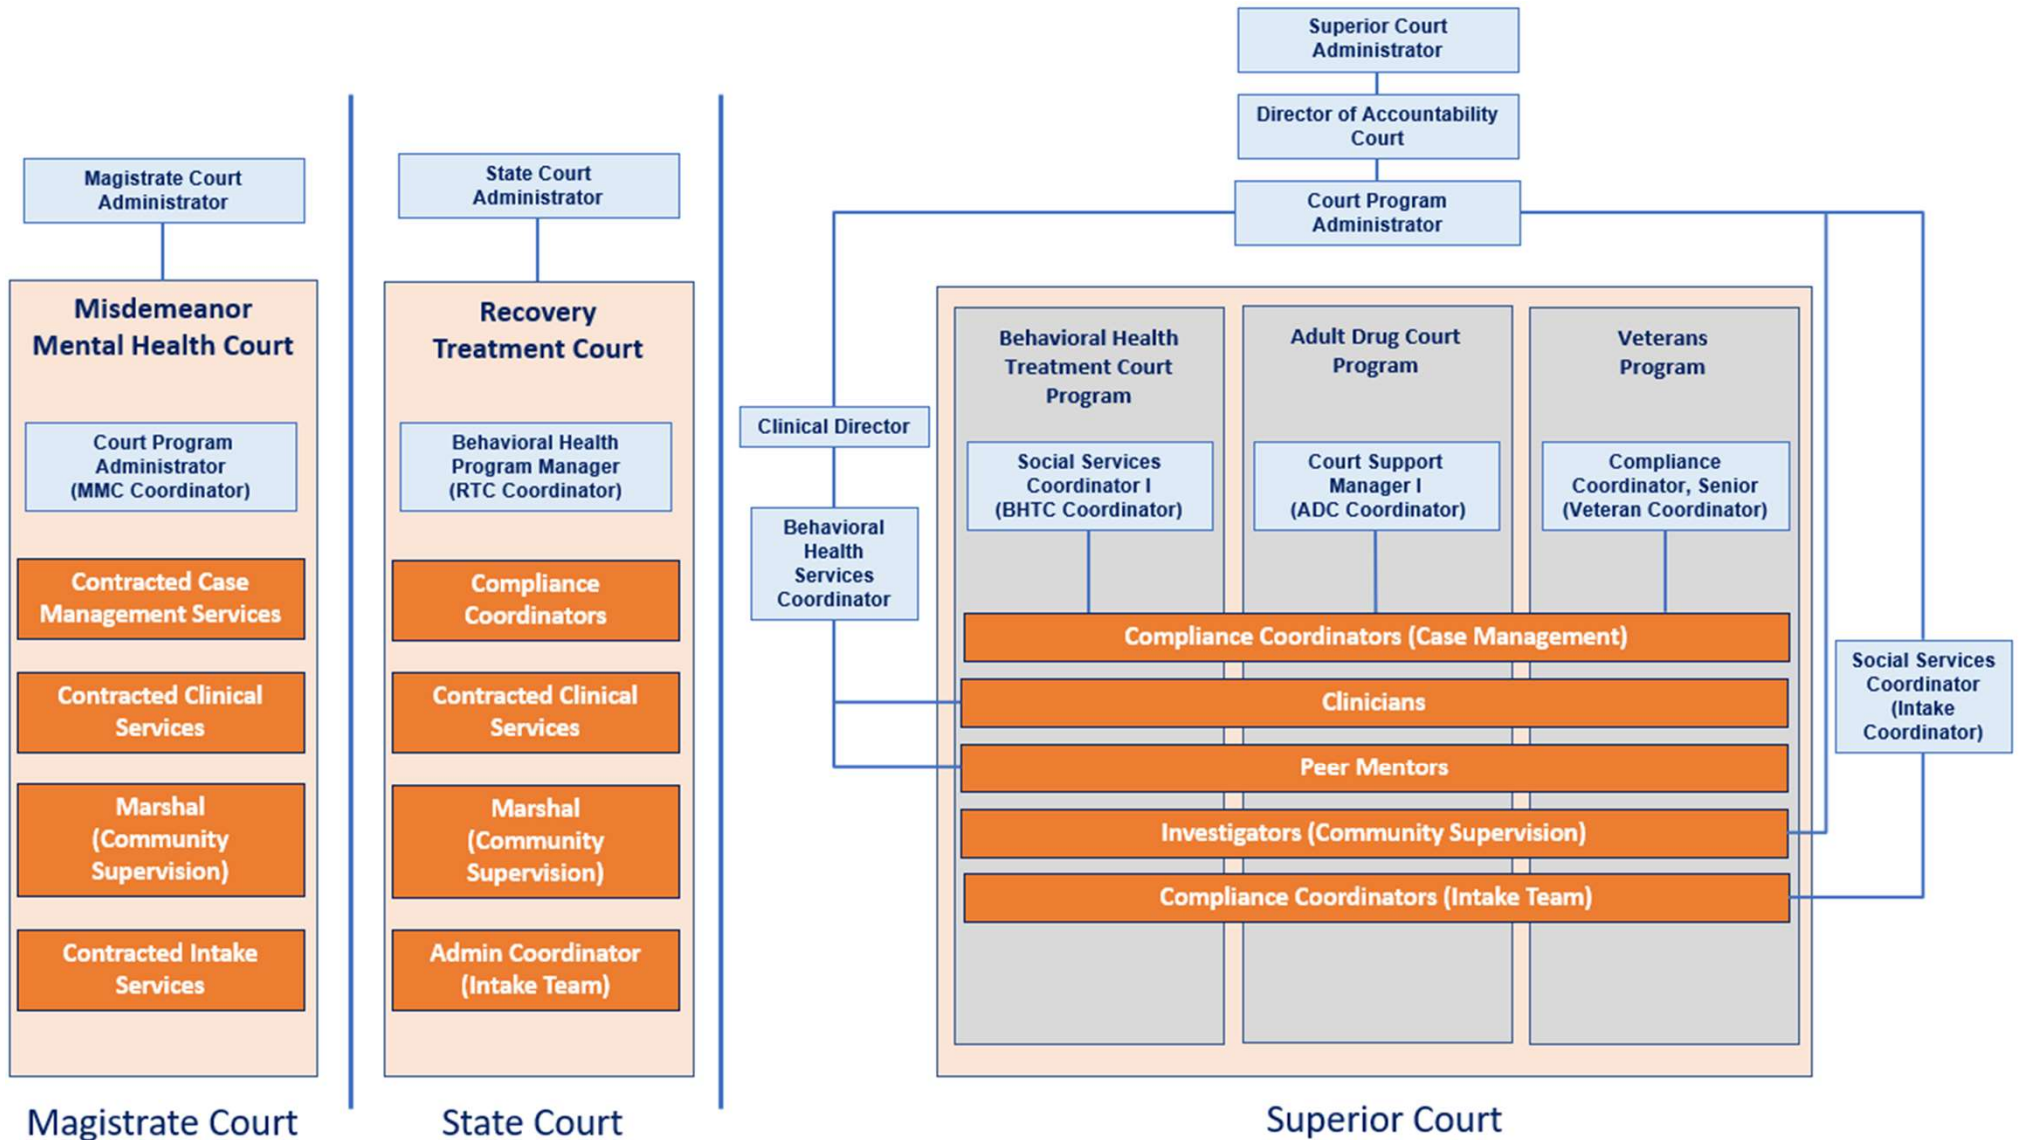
Magistrate Court Administrator

Misdemeanor Mental Health Court

Court Program Administrator (MMC Coordinator)

Contracted Case Management Services

Contracted Clinical Services

Marshal (Community Supervision)

Contracted Intake Services

Magistrate Court

State Court Administrator

Recovery Treatment Court

Behavioral Health Program Manager (RTC Coordinator)

Compliance Coordinators

Contracted Clinical Services

Marshal (Community Supervision)

Admin Coordinator (Intake Team)

State Court

Superior Court Administrator

Director of Accountability Court

Court Program Administrator

Clinical Director

Behavioral Health Services Coordinator

Behavioral Health Treatment Court Program

Social Services Coordinator I (BHTC Coordinator)

Adult Drug Court Program

Court Support Manager I (ADC Coordinator)

Veterans Program

Compliance Coordinator, Senior (Veteran Coordinator)

Compliance Coordinators (Case Management)

Clinicians

Peer Mentors

Investigators (Community Supervision)

Compliance Coordinators (Intake Team)

Social Services Coordinator (Intake Coordinator)

Superior Court